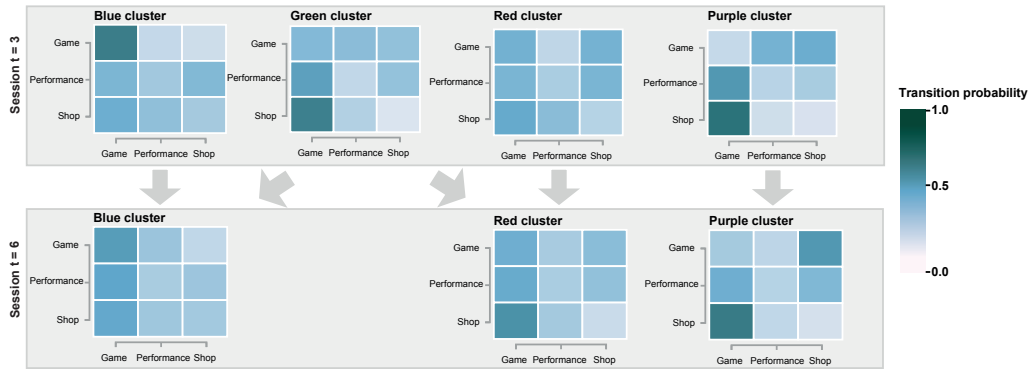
Session t = 3

Blue cluster
Game
Performance
Shop
Game Performance Shop

Green cluster
Game
Performance
Shop
Game Performance Shop

Red cluster
Game
Performance
Shop
Game Performance Shop

Purple cluster
Game
Performance
Shop
Game Performance Shop

Transition probability
1.0
0.5
0.0

Session t = 6

Blue cluster
Game
Performance
Shop
Game Performance Shop

Red cluster
Game
Performance
Shop
Game Performance Shop

Purple cluster
Game
Performance
Shop
Game Performance Shop